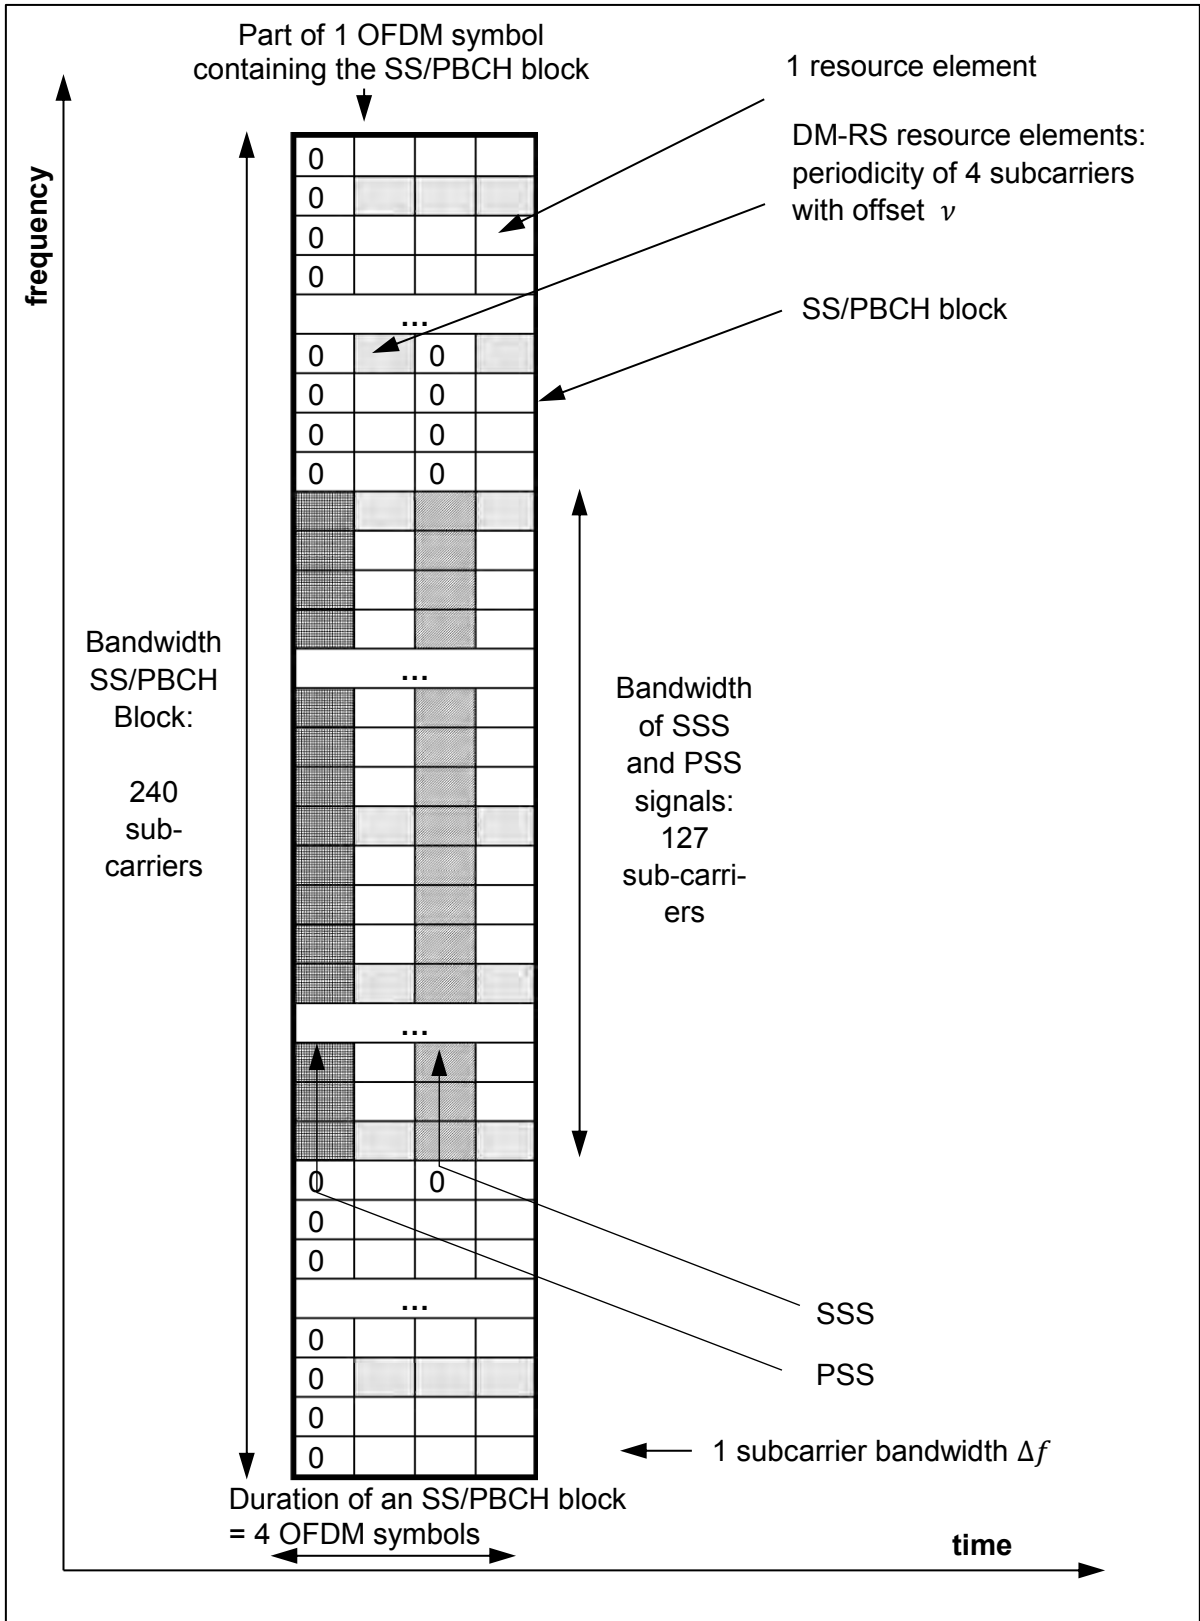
Part of 1 OFDM symbol containing the SS/PBCH block

1 resource element

DM-RS resource elements: periodicity of 4 subcarriers with offset $\nu$

frequency

SS/PBCH block

| 0 | | | |
|---|---|---|---|
| 0 | | | |
| 0 | | | |
| 0 | | | |
| ... | | | |
| 0 | | 0 | |
| 0 | | 0 | |
| 0 | | 0 | |
| 0 | | 0 | |

...

...

| 0 | | 0 | |
|---|---|---|---|
| 0 | | | |
| 0 | | | |
| ... | | | |
| 0 | | | |
| 0 | | | |
| 0 | | | |
| 0 | | | |

Bandwidth SS/PBCH Block:

240 sub-carriers

Bandwidth of SSS and PSS signals: 127 sub-carriers

SSS

PSS

1 subcarrier bandwidth $\Delta f$

Duration of an SS/PBCH block = 4 OFDM symbols

time